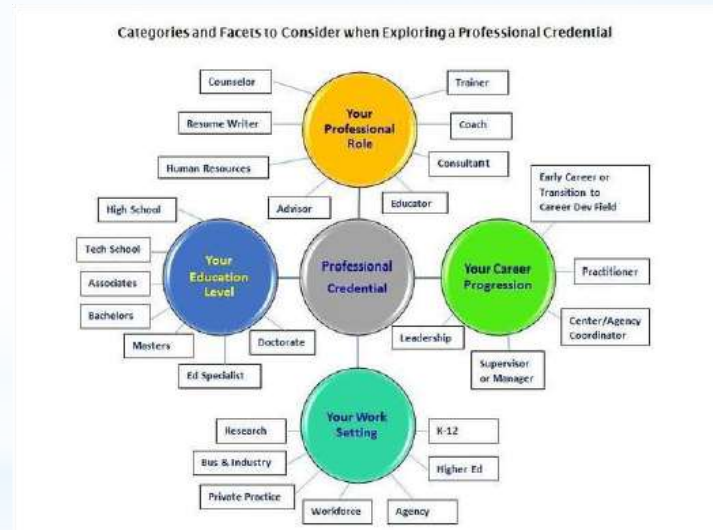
Categories and Facets to Consider when Exploring a Professional Credential

Counselor

Trainer

Resume Writer

Your Professional Role

Coach

Human Resources

Consultant

Advisor

Educator

Early Career or Transition to Career Dev Field

High School

Tech School

Your Education Level

Professional Credential

Your Career Progression

Practitioner

Associates

Bachelors

Masters

Doctorate

Leadership

Center/Agency Coordinator

Ed Specialist

Supervisor or Manager

Research

Your Work Setting

K-12

Bus & Industry

Higher Ed

Private Practice

Workforce

Agency